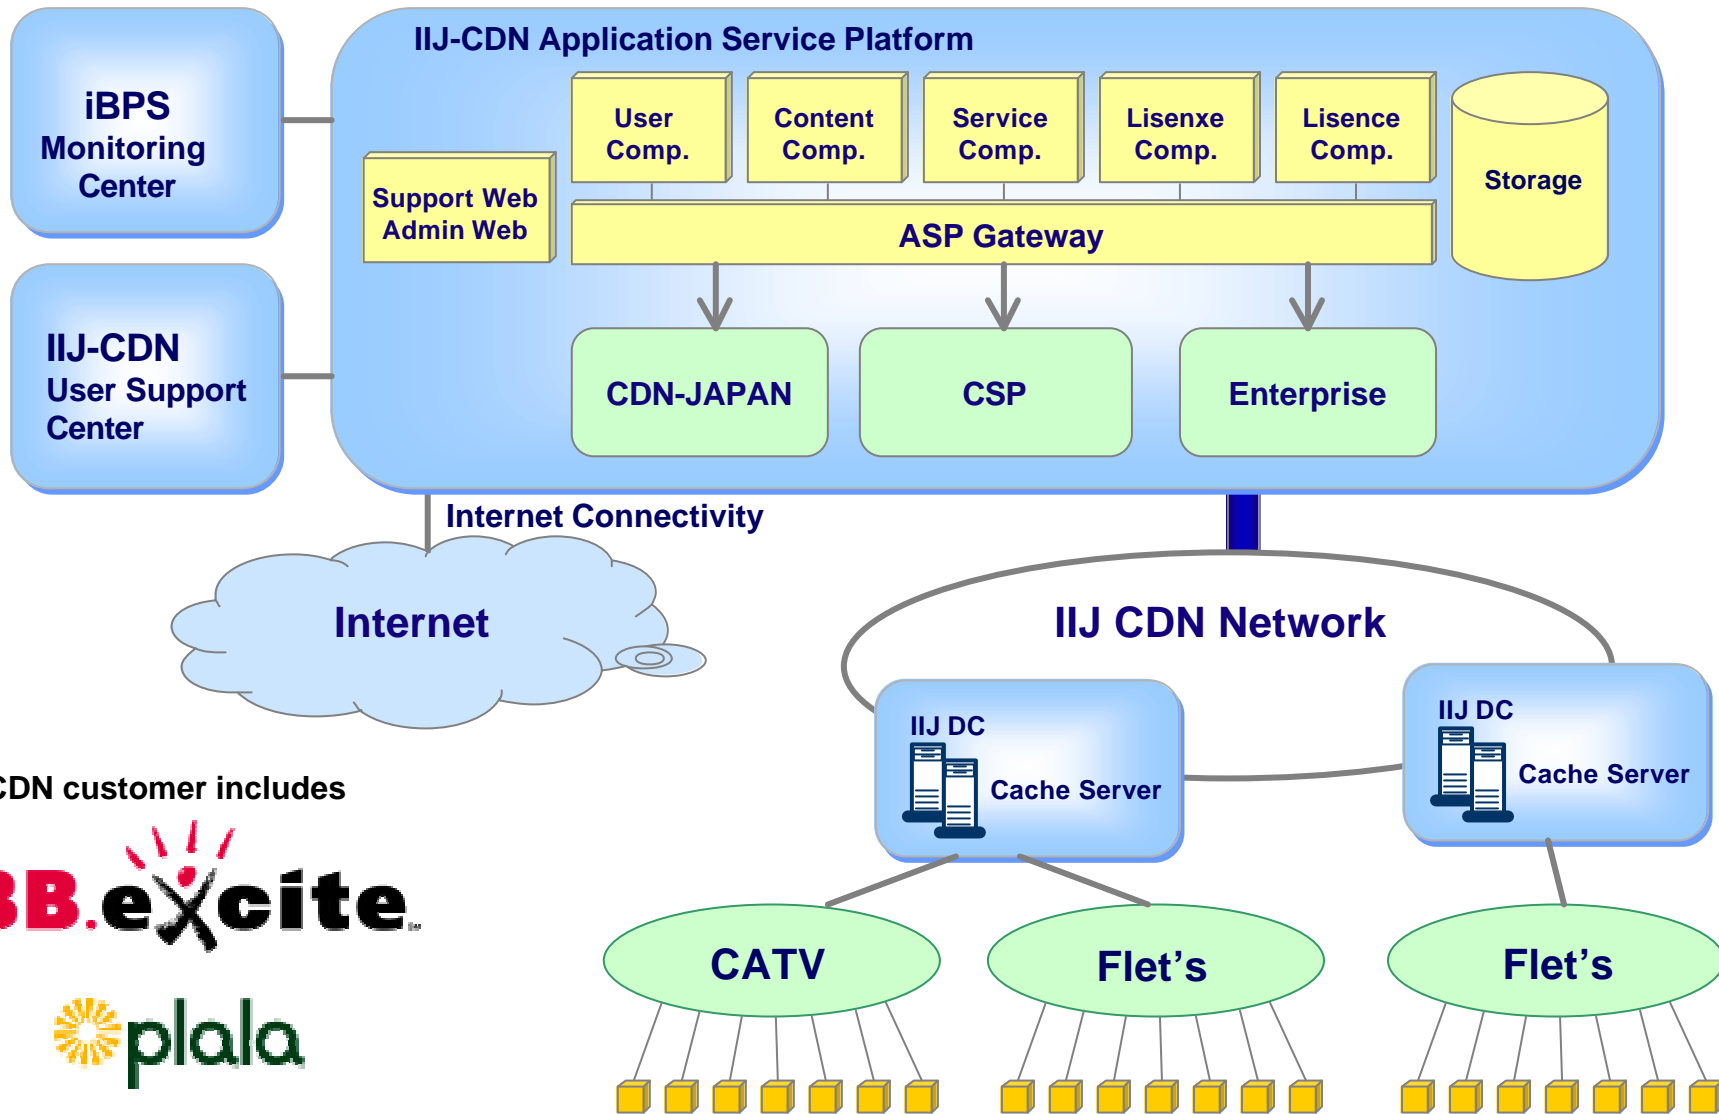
iBPS Monitoring Center

IIJ-CDN User Support Center

IIJ-CDN Application Service Platform

Support Web Admin Web

User Comp.

Content Comp.

Service Comp.

Lisenxe Comp.

Lisence Comp.

Storage

ASP Gateway

CDN-JAPAN

CSP

Enterprise

Internet Connectivity

Internet

IIJ CDN Network

IIJ DC

Cache Server

IIJ DC

Cache Server

CDN customer includes

BB.excite

plala

CATV

Flet’s

Flet’s